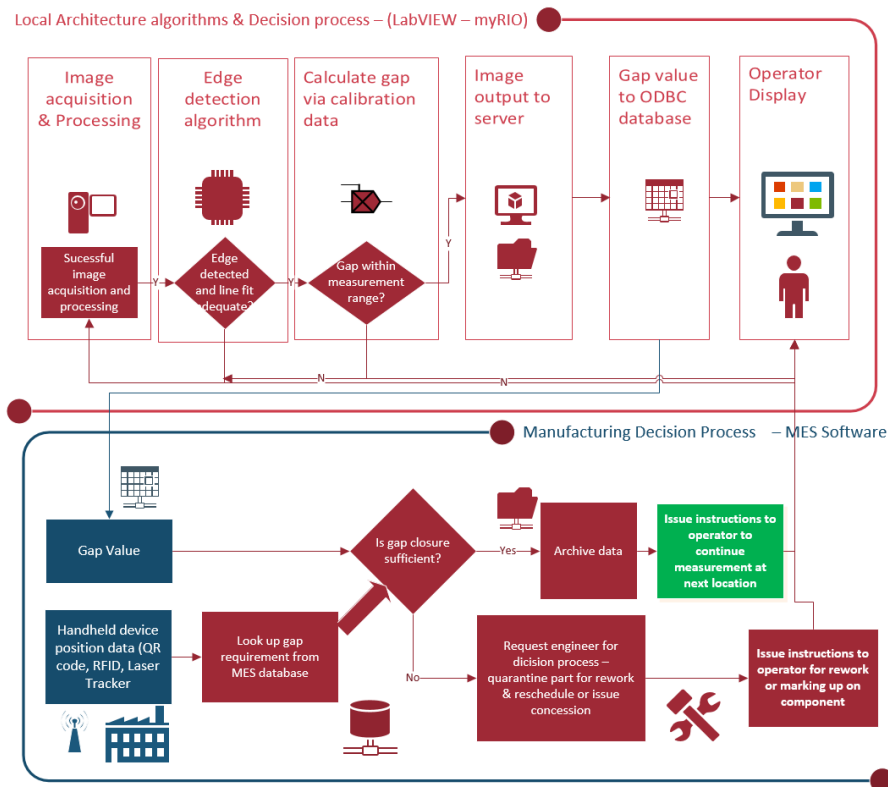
Local Architecture algorithms & Decision process – (LabVIEW – myRIO)

Image acquisition & Processing

Edge detection algorithm

Calculate gap via calibration data

Image output to server

Gap value to ODBC database

Operator Display

Sucessful image acquisition and processing

Y

Edge detected and line fit adequate?

Y

Gap within measurement range?

Y

N

N

Manufacturing Decision Process – MES Software

Gap Value

Is gap closure sufficient?

Yes

Archive data

Issue instructions to operator to continue measurement at next location

Handheld device position data (QR code, RFID, Laser Tracker

Look up gap requirement from MES database

No

Request engineer for dicision process – quarantine part for rework & reschedule or issue concession

Issue instructions to operator for rework or marking up on component